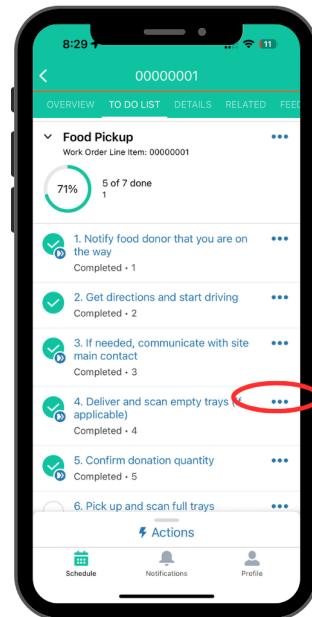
8:29
11

00000001

OVERVIEW TO DO LIST DETAILS RELATED FEED

Food Pickup
Work Order Line Item: 00000001

71%
5 of 7 done
1

1. Notify food donor that you are on the way
Completed • 1

2. Get directions and start driving
Completed • 2

3. If needed, communicate with site main contact
Completed • 3

4. Deliver and scan empty trays (if applicable)
Completed • 4

5. Confirm donation quantity
Completed • 5

6. Pick up and scan full trays

Actions

Schedule
Notifications
Profile